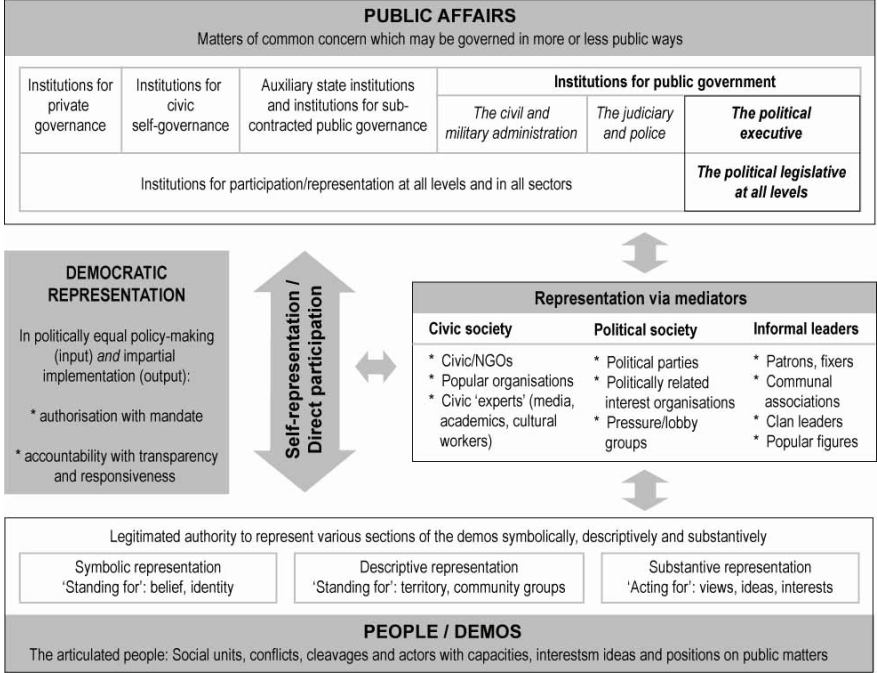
PUBLIC AFFAIRS

Matters of common concern which may be governed in more or less public ways

| Institutions for private governance | Institutions for civic self-governance | Auxiliary state institutions and institutions for sub-contracted public governance | Institutions for public government | | |
|---|---|---|---|---|---|
| | | | The civil and military administration | The judiciary and police | The political executive |
| Institutions for participation/representation at all levels and in all sectors | | | | | The political legislative at all levels |

DEMOCRATIC REPRESENTATION

In politically equal policy-making (input) and impartial implementation (output):

* authorisation with mandate

* accountability with transparency and responsiveness

Self-representation / Direct participation

Representation via mediators

| Civic society | Political society | Informal leaders |
|---|---|---|
| * Civic/NGOs<br>* Popular organisations<br>* Civic 'experts' (media, academics, cultural workers) | * Political parties<br>* Politically related interest organisations<br>* Pressure/lobby groups | * Patrons, fixers<br>* Communal associations<br>* Clan leaders<br>* Popular figures |

Legitimated authority to represent various sections of the demos symbolically, descriptively and substantively

| Symbolic representation<br>'Standing for': belief, identity | Descriptive representation<br>'Standing for': territory, community groups | Substantive representation<br>'Acting for': views, ideas, interests |
|---|---|---|

PEOPLE / DEMOS

The articulated people: Social units, conflicts, cleavages and actors with capacities, interestsm ideas and positions on public matters